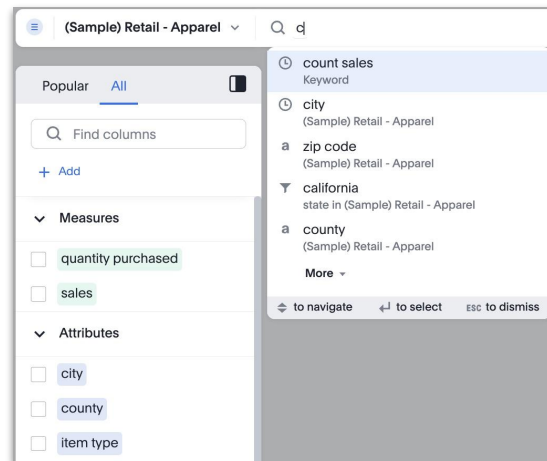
(Sample) Retail - Apparel

c

Popular All

Find columns

+ Add

Measures

quantity purchased

sales

Attributes

city

county

item type

count sales
Keyword

city
(Sample) Retail - Apparel

a zip code
(Sample) Retail - Apparel

california
state in (Sample) Retail - Apparel

a county
(Sample) Retail - Apparel

More

to navigate to select ESC to dismiss